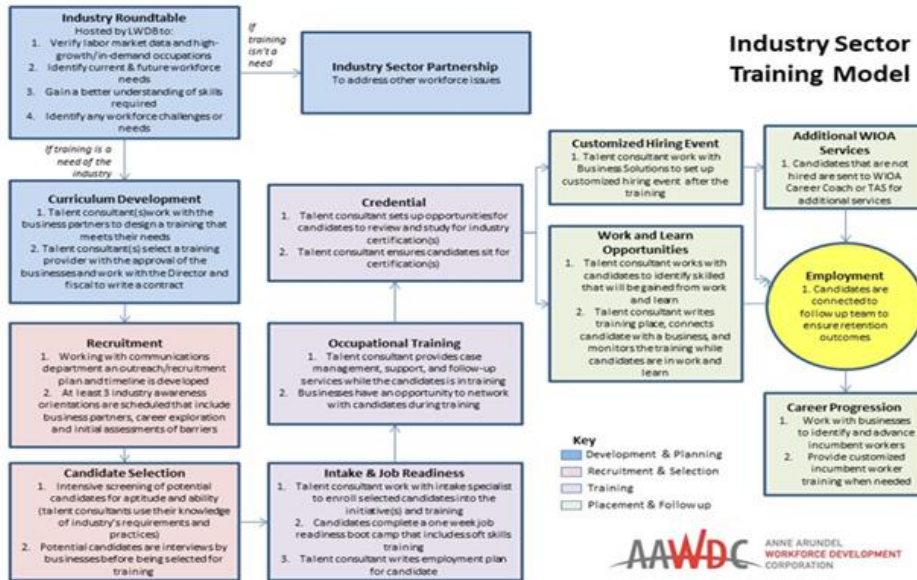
Industry Sector Training Model

Industry Roundtable
Hosted by LWDB to:
1. Verify labor market data and high-growth/in-demand occupations
2. Identify current & future workforce needs
3. Gain a better understanding of skills required
4. Identify any workforce challenges or needs

If training isn't a need

Industry Sector Partnership
To address other workforce issues

If training is a need of the industry

Curriculum Development
1. Talent consultant(s) work with the business partners to design a training that meets their needs
2. Talent consultant(s) select a training provider with the approval of the businesses and work with the Director and fiscal to write a contract

Recruitment
1. Working with communications department an outreach/recruitment plan and timeline is developed
2. At least 3 industry awareness orientations are scheduled that include business partners, career exploration and initial assessments of barriers

Candidate Selection
1. Intensive screening of potential candidates for aptitude and ability (talent consultants use their knowledge of industry's requirements and practices)
2. Potential candidates are interviews by businesses before being selected for training

Intake & Job Readiness
1. Talent consultant work with intake specialist to enroll selected candidates into the initiative(s) and training
2. Candidates complete a one week job readiness boot camp that includes soft skills training
3. Talent consultant writes employment plan for candidate

Occupational Training
1. Talent consultant provides case management, support, and follow-up services while the candidate is in training
2. Businesses have an opportunity to network with candidates during training

Credential
1. Talent consultant sets up opportunities for candidates to review and study for industry certification(s)
2. Talent consultant ensures candidates sit for certification(s)

Customized Hiring Event
1. Talent consultant work with Business Solutions to set up customized hiring event after the training

Work and Learn Opportunities
1. Talent consultant works with candidates to identify skilled that will be gained from work and learn
2. Talent consultant writes training place, connects candidate with a business, and monitors the training while candidates are in work and learn

Additional WIOA Services
1. Candidates that are not hired are sent to WIOA Career Coach or TAS for additional services

Employment
1. Candidates are connected to follow up team to ensure retention outcomes

Career Progression
1. Work with businesses to identify and advance incumbent workers
2. Provide customized incumbent worker training when needed

Key
Development & Planning
Recruitment & Selection
Training
Placement & Follow up

AAWDC ANNE ARUNDEL WORKFORCE DEVELOPMENT CORPORATION